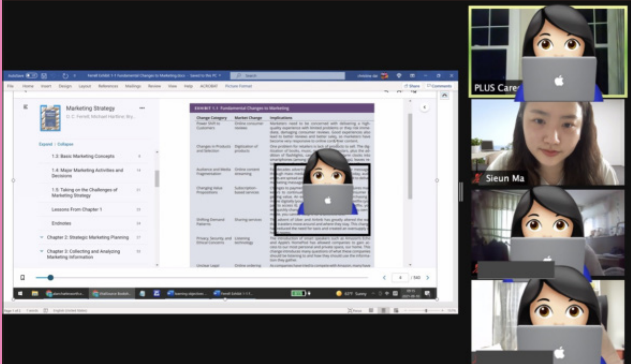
File Home Insert Design Layout References Mailings Review View Help ACROBAT Picture Format

Share Comments

Marketing Strategy

O. C. Ferrell, Michael Hartline

Expand | Collapse

1-3: Basic Marketing Concepts

1-4: Major Marketing Activities and Decisions

1-5: Taking on the Challenges of Marketing Strategy

Lessons From Chapter 1

Endnotes

Chapter 2: Strategic Marketing Planning

Chapter 3: Collecting and Analyzing Marketing Information

EXHIBIT 1.1 Fundamental Changes in Marketing

| Change Category | Market Change | Implications |
|---|---|---|
| Power Shift to Customers | Online consumer reviews | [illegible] |
| Changes in Products and Selection | Digitization of products | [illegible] |
| Audience and Media Fragmentation | Online content streaming | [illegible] |
| Changing Value Propositions | Subscription-based services | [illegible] |
| Shifting Demand Patterns | Sharing services | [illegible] |
| Privacy, Security, and Ethical Concerns | Listening technology | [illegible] |
| Unclear Legal | Online gaming | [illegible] |

PLUS Care

Sieun Ma